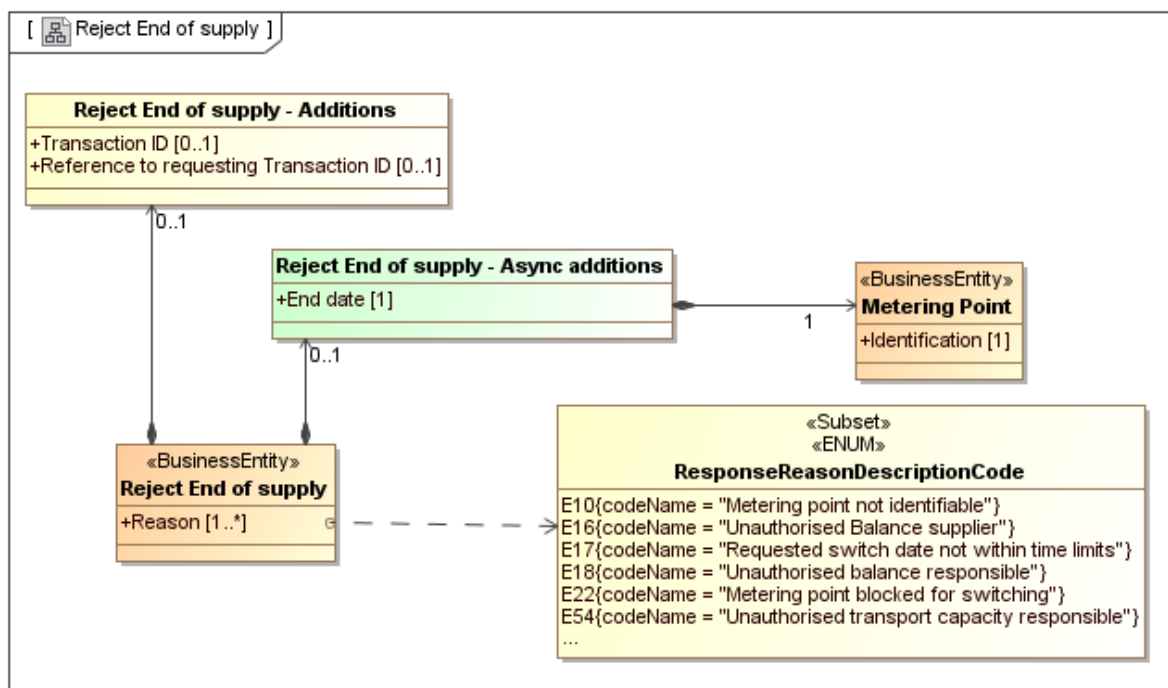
[ Reject End of supply ]

Reject End of supply - Additions
+Transaction ID [0..1]
+Reference to requesting Transaction ID [0..1]

0..1

Reject End of supply - Async additions
+End date [1]

1

«BusinessEntity»
Metering Point
+Identification [1]

0..1

«Subset»
«ENUM»
ResponseReasonDescriptionCode
E10{codeName = "Metering point not identifiable"}
E16{codeName = "Unauthorised Balance supplier"}
E17{codeName = "Requested switch date not within time limits"}
E18{codeName = "Unauthorised balance responsible"}
E22{codeName = "Metering point blocked for switching"}
E54{codeName = "Unauthorised transport capacity responsible"}
...

«BusinessEntity»
Reject End of supply
+Reason [1..*]